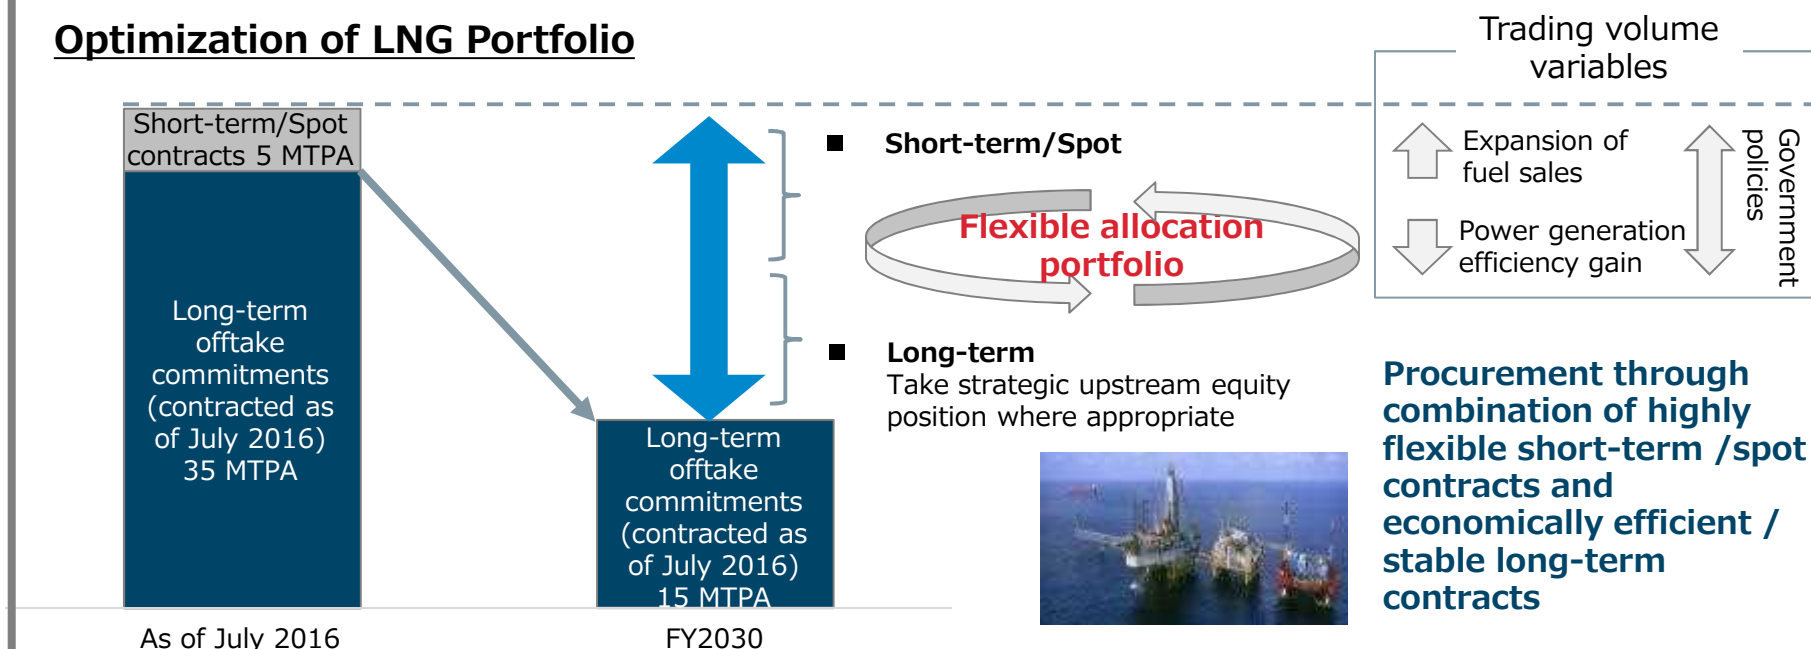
Optimization of LNG Portfolio

Trading volume variables

Short-term/Spot contracts 5 MTPA

Long-term offtake commitments (contracted as of July 2016) 35 MTPA

Long-term offtake commitments (contracted as of July 2016) 15 MTPA

As of July 2016

FY2030

Short-term/Spot

Flexible allocation portfolio

Long-term
Take strategic upstream equity position where appropriate

Expansion of fuel sales

Power generation efficiency gain

Government policies

Procurement through combination of highly flexible short-term /spot contracts and economically efficient / stable long-term contracts